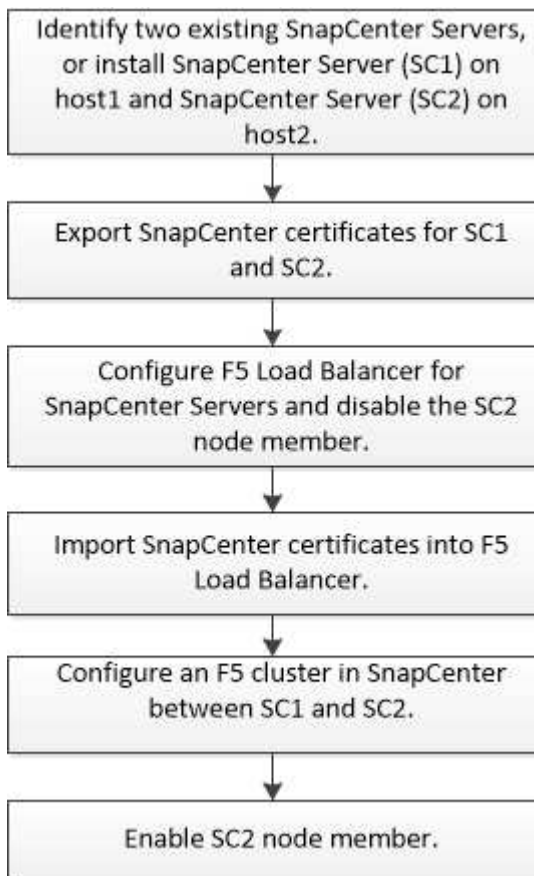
Identify two existing SnapCenter Servers, or install SnapCenter Server (SC1) on host1 and SnapCenter Server (SC2) on host2.

Export SnapCenter certificates for SC1 and SC2.

Configure F5 Load Balancer for SnapCenter Servers and disable the SC2 node member.

Import SnapCenter certificates into F5 Load Balancer.

Configure an F5 cluster in SnapCenter between SC1 and SC2.

Enable SC2 node member.